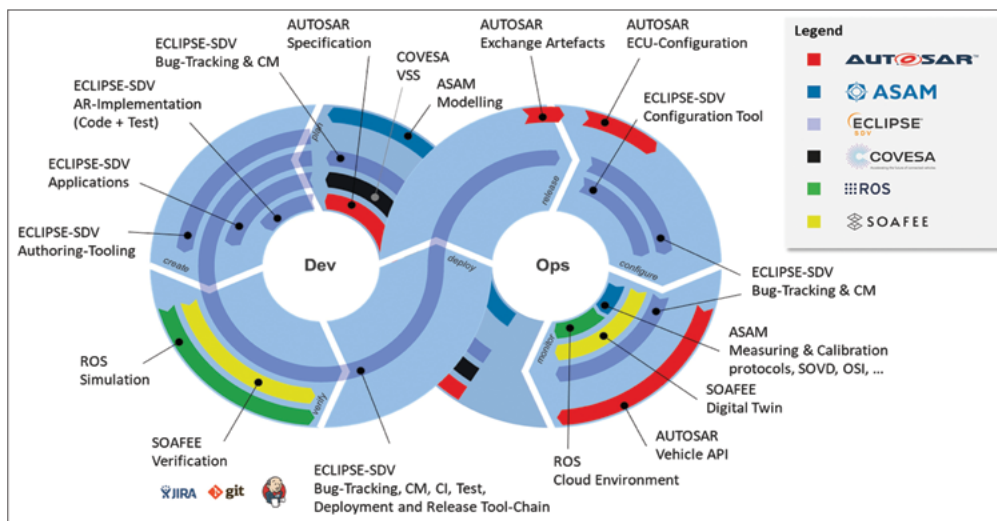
AUTOSAR Specification

ECLIPSE-SDV Bug-Tracking & CM

COVESA VSS

ASAM Modelling

ECLIPSE-SDV AR-Implementation (Code + Test)

ECLIPSE-SDV Applications

ECLIPSE-SDV Authoring-Tooling

AUTOSAR Exchange Artefacts

AUTOSAR ECU-Configuration

ECLIPSE-SDV Configuration Tool

Legend

AUTOSAR

ASAM

ECLIPSE SDV

COVESA

ROS

SOAFEE

plan

create

Dev

deploy

release

Ops

configure

monitor

verify

ECLIPSE-SDV Bug-Tracking & CM

ASAM Measuring & Calibration protocols, SOVD, OSI, ...

SOAFEE Digital Twin

ROS Simulation

SOAFEE Verification

ECLIPSE-SDV Bug-Tracking, CM, CI, Test, Deployment and Release Tool-Chain

ROS Cloud Environment

AUTOSAR Vehicle API

JIRA

git